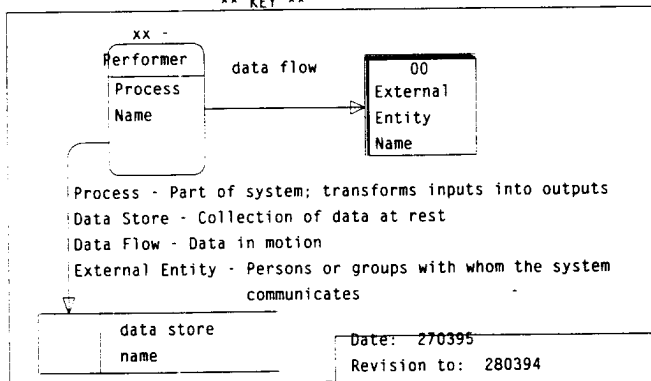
** KEY **

xx -
Performer
Process
Name

data flow

00
External
Entity
Name

Process - Part of system; transforms inputs into outputs
Data Store - Collection of data at rest
Data Flow - Data in motion
External Entity - Persons or groups with whom the system communicates

data store
name

Date: 270395
Revision to: 280394